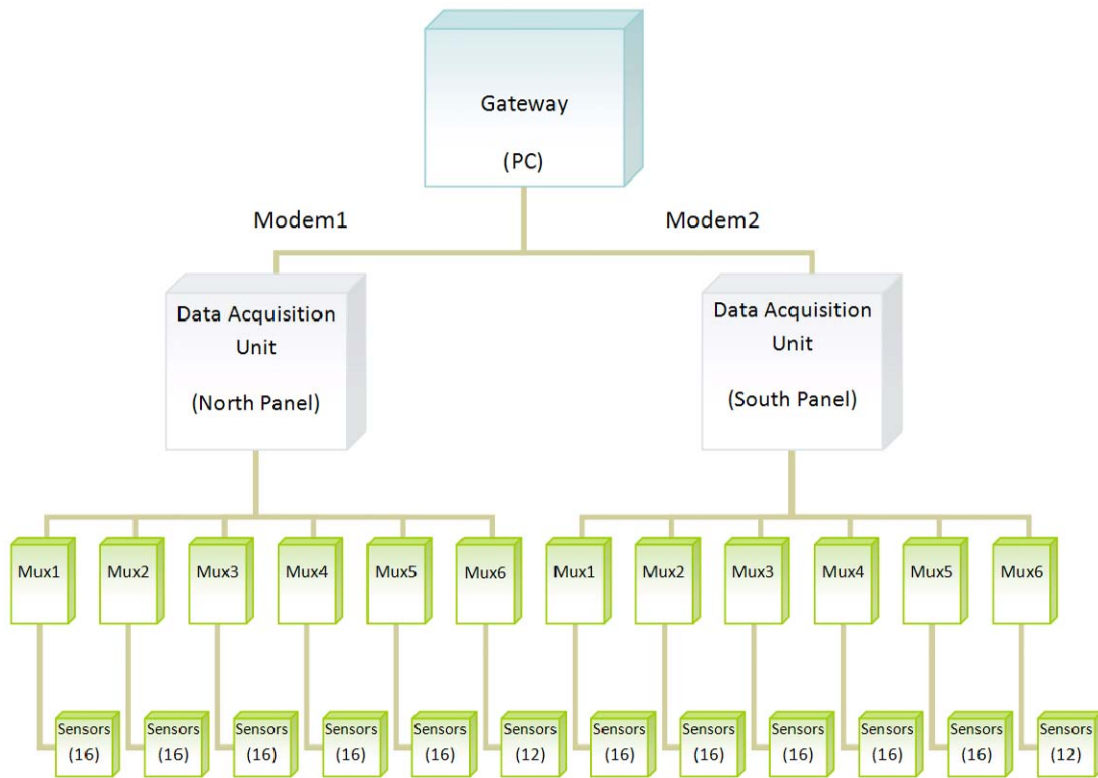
Gateway

(PC)

Modem1

Modem2

Data Acquisition Unit

(North Panel)

Data Acquisition Unit

(South Panel)

Mux1

Mux2

Mux3

Mux4

Mux5

Mux6

Mux1

Mux2

Mux3

Mux4

Mux5

Mux6

Sensors (16)

Sensors (16)

Sensors (16)

Sensors (16)

Sensors (16)

Sensors (12)

Sensors (16)

Sensors (16)

Sensors (16)

Sensors (16)

Sensors (16)

Sensors (12)